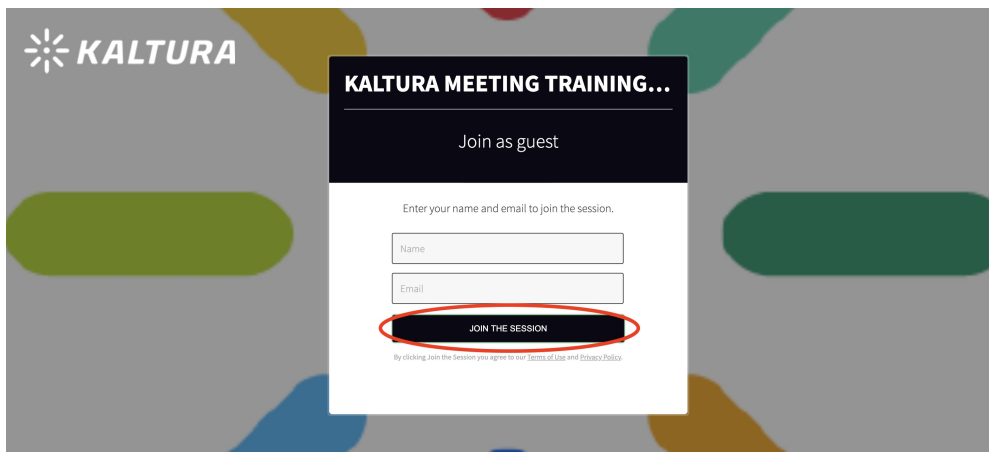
KALTURA

KALTURA MEETING TRAINING...

Join as guest

Enter your name and email to join the session.

Name

Email

JOIN THE SESSION

By clicking Join the Session you agree to our Terms of Use and Privacy Policy.